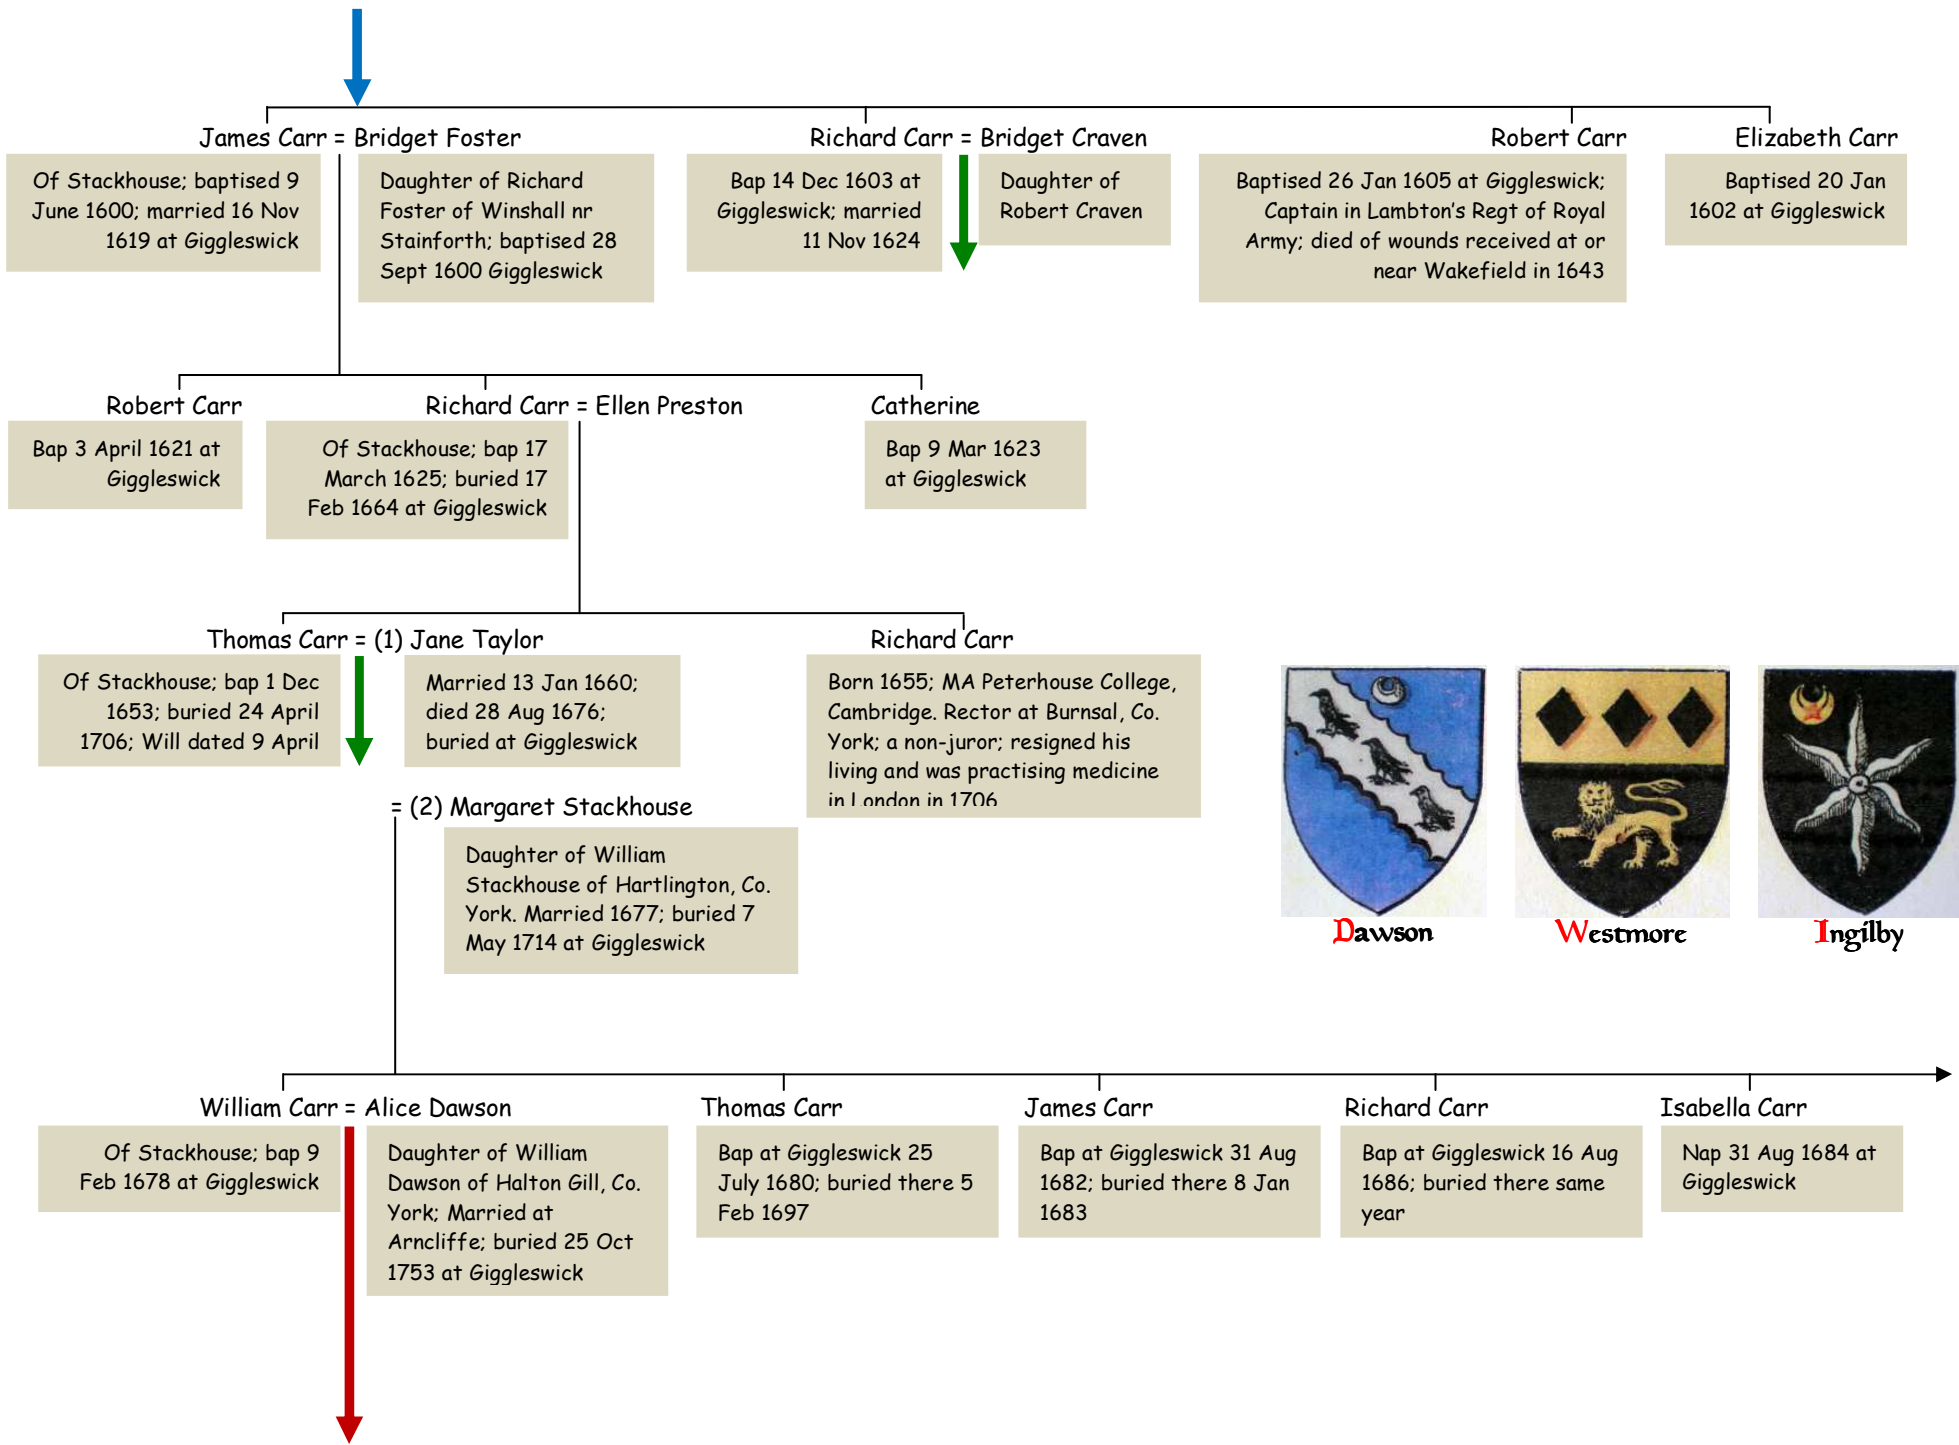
James Carr = Bridget Foster

Of Stackhouse; baptised 9 June 1600; married 16 Nov 1619 at Giggleswick

Daughter of Richard Foster of Winshall nr Stainforth; baptised 28 Sept 1600 Giggleswick

Richard Carr = Bridget Craven

Bap 14 Dec 1603 at Giggleswick; married 11 Nov 1624

Daughter of Robert Craven

Robert Carr

Baptised 26 Jan 1605 at Giggleswick; Captain in Lambton's Regt of Royal Army; died of wounds received at or near Wakefield in 1643

Elizabeth Carr

Baptised 20 Jan 1602 at Giggleswick

Robert Carr

Bap 3 April 1621 at Giggleswick

Richard Carr = Ellen Preston

Of Stackhouse; bap 17 March 1625; buried 17 Feb 1664 at Giggleswick

Catherine

Bap 9 Mar 1623 at Giggleswick

Thomas Carr = (1) Jane Taylor

Of Stackhouse; bap 1 Dec 1653; buried 24 April 1706; Will dated 9 April

Married 13 Jan 1660; died 28 Aug 1676; buried at Giggleswick

Richard Carr

Born 1655; MA Peterhouse College, Cambridge. Rector at Burnsal, Co. York; a non-juror; resigned his living and was practising medicine in London in 1706

= (2) Margaret Stackhouse

Daughter of William Stackhouse of Hartlington, Co. York. Married 1677; buried 7 May 1714 at Giggleswick

Dawson

Westmore

Ingilby

William Carr = Alice Dawson

Of Stackhouse; bap 9 Feb 1678 at Giggleswick

Daughter of William Dawson of Halton Gill, Co. York; Married at Arncliffe; buried 25 Oct 1753 at Giggleswick

Thomas Carr

Bap at Giggleswick 25 July 1680; buried there 5 Feb 1697

James Carr

Bap at Giggleswick 31 Aug 1682; buried there 8 Jan 1683

Richard Carr

Bap at Giggleswick 16 Aug 1686; buried there same year

Isabella Carr

Nap 31 Aug 1684 at Giggleswick